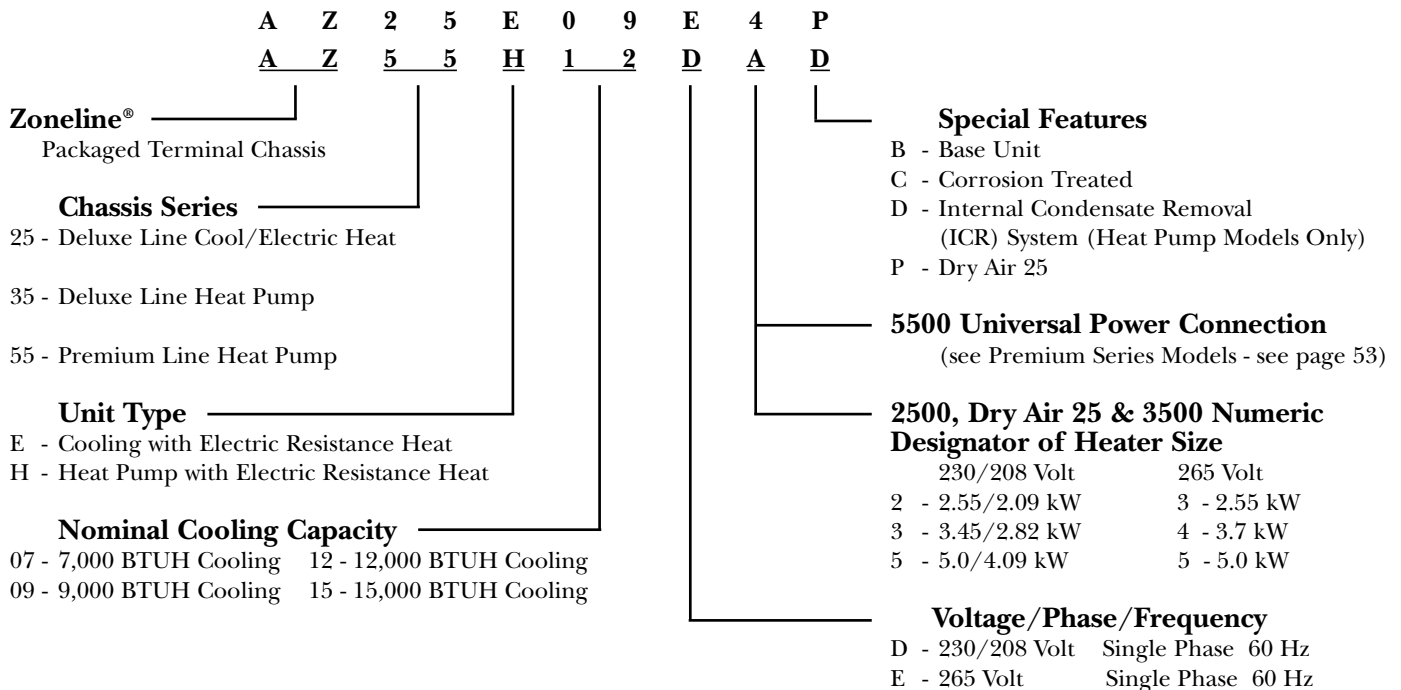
A Z 2 5 E 0 9 E 4 P

A Z 5 5 H 1 2 D A D

Zoneline®
Packaged Terminal Chassis

Chassis Series
25 - Deluxe Line Cool/Electric Heat

35 - Deluxe Line Heat Pump

55 - Premium Line Heat Pump

Unit Type
E - Cooling with Electric Resistance Heat
H - Heat Pump with Electric Resistance Heat

Nominal Cooling Capacity
07 - 7,000 BTUH Cooling 12 - 12,000 BTUH Cooling
09 - 9,000 BTUH Cooling 15 - 15,000 BTUH Cooling

Special Features
B - Base Unit
C - Corrosion Treated
D - Internal Condensate Removal (ICR) System (Heat Pump Models Only)
P - Dry Air 25

5500 Universal Power Connection
(see Premium Series Models - see page 53)

2500, Dry Air 25 & 3500 Numeric Designator of Heater Size

| 230/208 Volt | 265 Volt |
|---|---|
| 2 - 2.55/2.09 kW | 3 - 2.55 kW |
| 3 - 3.45/2.82 kW | 4 - 3.7 kW |
| 5 - 5.0/4.09 kW | 5 - 5.0 kW |

Voltage/Phase/Frequency
D - 230/208 Volt Single Phase 60 Hz
E - 265 Volt Single Phase 60 Hz